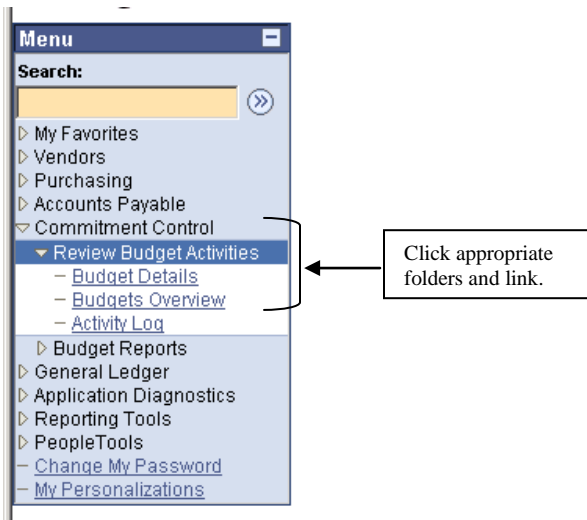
Menu

Search:

My Favorites
Vendors
Purchasing
Accounts Payable
Commitment Control
Review Budget Activities
– Budget Details
– Budgets Overview
– Activity Log
Budget Reports
General Ledger
Application Diagnostics
Reporting Tools
PeopleTools
– Change My Password
– My Personalizations

Click appropriate folders and link.